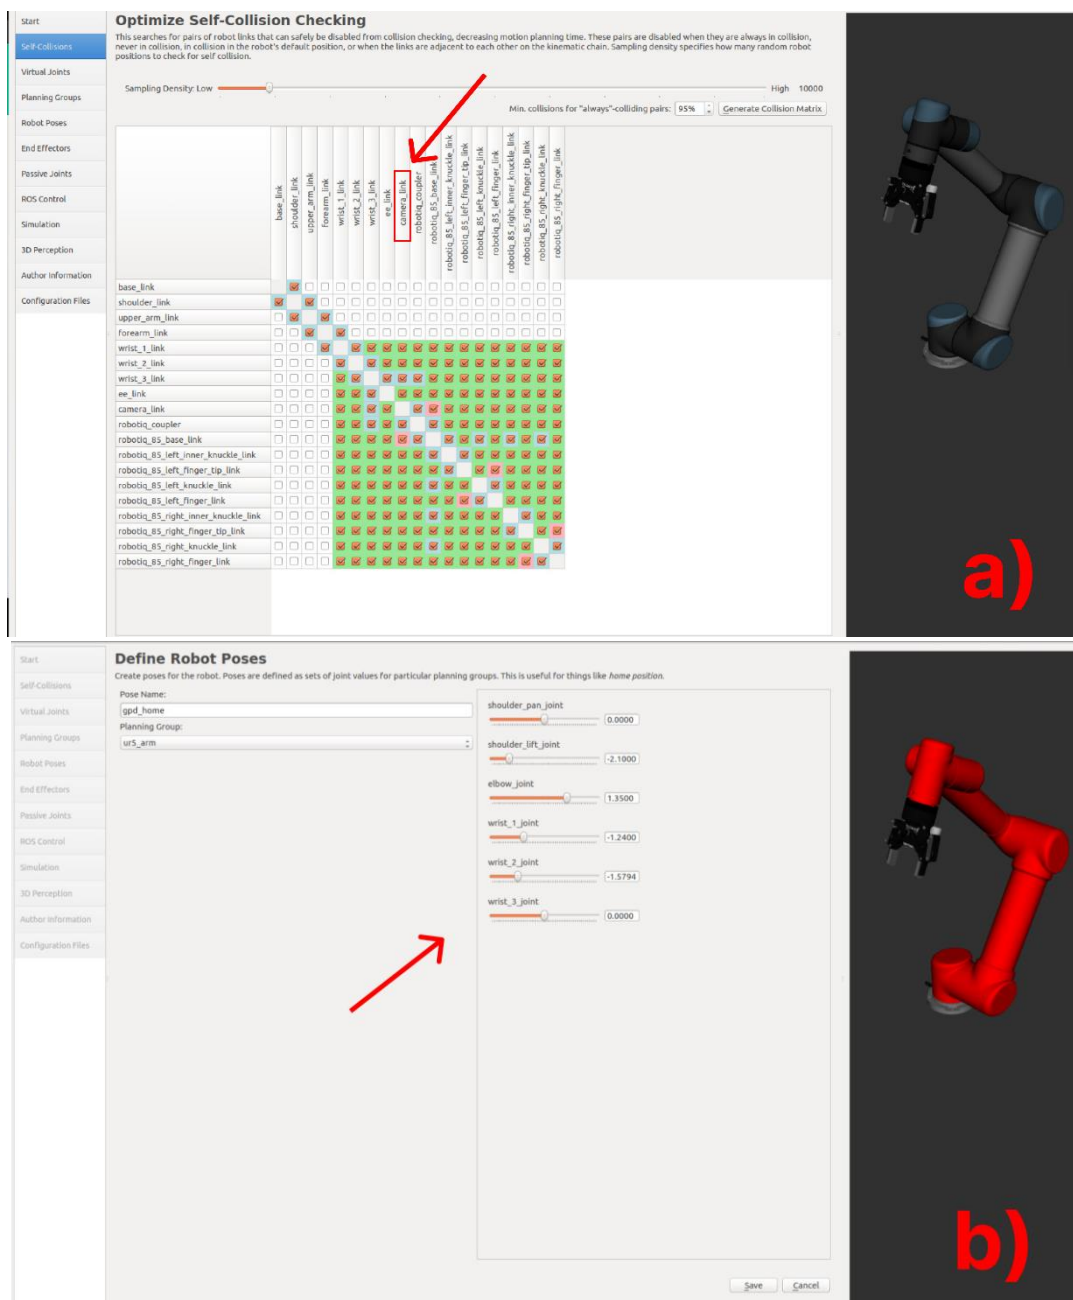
Start
Self-Collisions
Virtual Joints
Planning Groups
Robot Poses
End Effectors
Passive Joints
ROS Control
Simulation
3D Perception
Author Information
Configuration Files

Optimize Self-Collision Checking

This searches for pairs of robot links that can safely be disabled from collision checking, decreasing motion planning time. These pairs are disabled when they are always in collision, never in collision, in collision in the robot's default position, or when the links are adjacent to each other on the kinematic chain. Sampling density specifies how many random robot positions to check for self collision.

Sampling Density: Low High 10000

Min. collisions for "always"-colliding pairs: 95% Generate Collision Matrix

base_link
shoulder_link
upper_arm_link
forearm_link
wrist_1_link
wrist_2_link
wrist_3_link
ee_link
camera_link
robotiq_coupler
robotiq_85_base_link
robotiq_85_left_inner_knuckle_link
robotiq_85_left_finger_tip_link
robotiq_85_left_knuckle_link
robotiq_85_left_finger_link
robotiq_85_right_inner_knuckle_link
robotiq_85_right_finger_tip_link
robotiq_85_right_knuckle_link
robotiq_85_right_finger_link

a)

Start
Self-Collisions
Virtual Joints
Planning Groups
Robot Poses
End Effectors
Passive Joints
ROS Control
Simulation
3D Perception
Author Information
Configuration Files

Define Robot Poses

Create poses for the robot. Poses are defined as sets of joint values for particular planning groups. This is useful for things like home position.

Pose Name:
gpd_home
Planning Group:
ur5_arm

shoulder_pan_joint
0.0000
shoulder_lift_joint
-2.1000
elbow_joint
1.3500
wrist_1_joint
-1.2400
wrist_2_joint
-1.5794
wrist_3_joint
0.0000

Save Cancel

b)